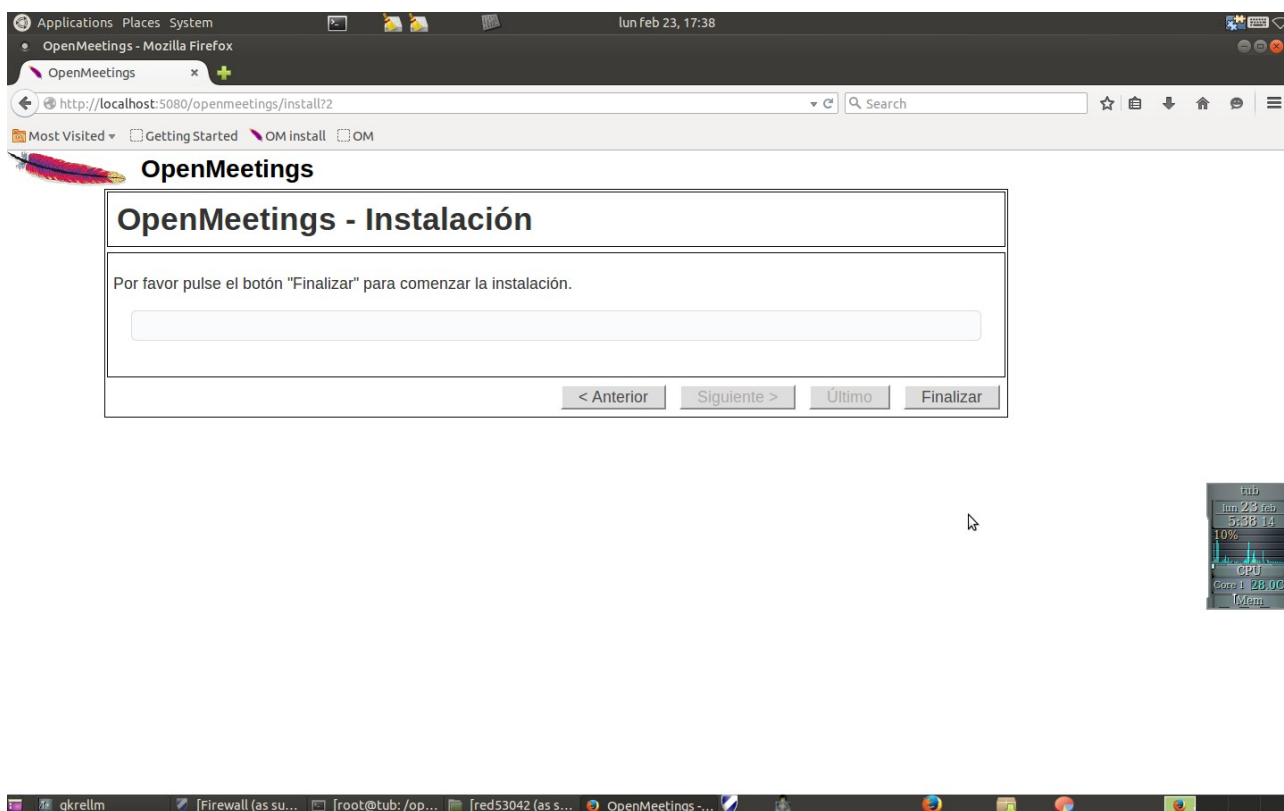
Applications Places System lun feb 23, 17:38

OpenMeetings - Mozilla Firefox

OpenMeetings ×

http://localhost:5080/openmeetings/install?2

Search

Most Visited Getting Started OM install OM

OpenMeetings

OpenMeetings - Instalación

Por favor pulse el botón "Finalizar" para comenzar la instalación.

< Anterior Siguiente > Último Finalizar

tub
lun 23 feb
5:38 14
10%
CPU
Core 1 28.00
Mem

gkrellm [Firewall (as su... [root@tub: /op... [red53042 (as s... OpenMeetings -...